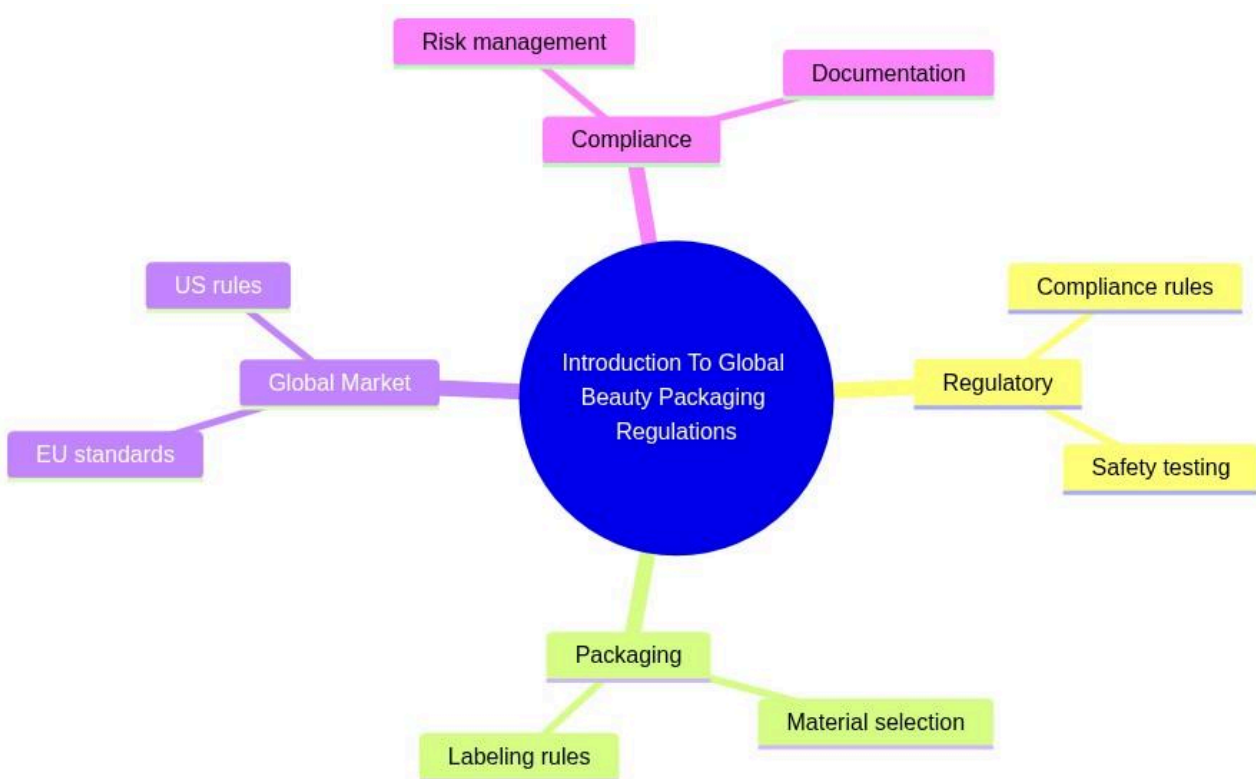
Risk management

Documentation

Compliance

US rules

Global Market

EU standards

Introduction To Global Beauty Packaging Regulations

Compliance rules

Regulatory

Safety testing

Packaging

Material selection

Labeling rules